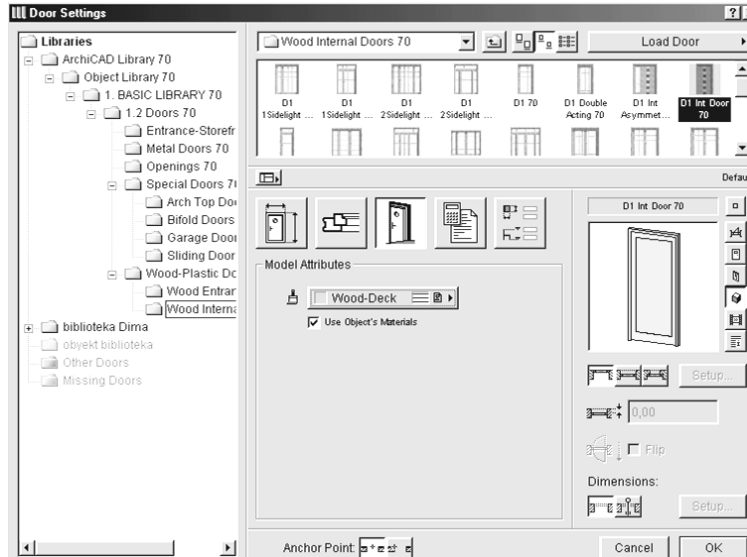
Door Settings

?

Libraries
ArchiCAD Library 70
Object Library 70
1. BASIC LIBRARY 70
1.2 Doors 70
Entrance-Storefr
Metal Doors 70
Openings 70
Special Doors 7
Arch Top Doo
Bifold Doors
Garage Door
Sliding Door
Wood-Plastic Dc
Wood Entrar
Wood Interna
biblioteka Dima
obyekt biblioteka
Other Doors
Missing Doors

Wood Internal Doors 70

Load Door

D1 1Sidelight ...
D1 1Sidelight ...
D1 2Sidelight ...
D1 2Sidelight ...
D1 70
D1 Double Acting 70
D1 Int Asymmet...
D1 Int Door 70

Defau

D1 Int Door 70

Model Attributes

Wood-Deck

Use Object's Materials

Setup...

0,00

Flip

Dimensions:

Setup...

Anchor Point:

Cancel

OK